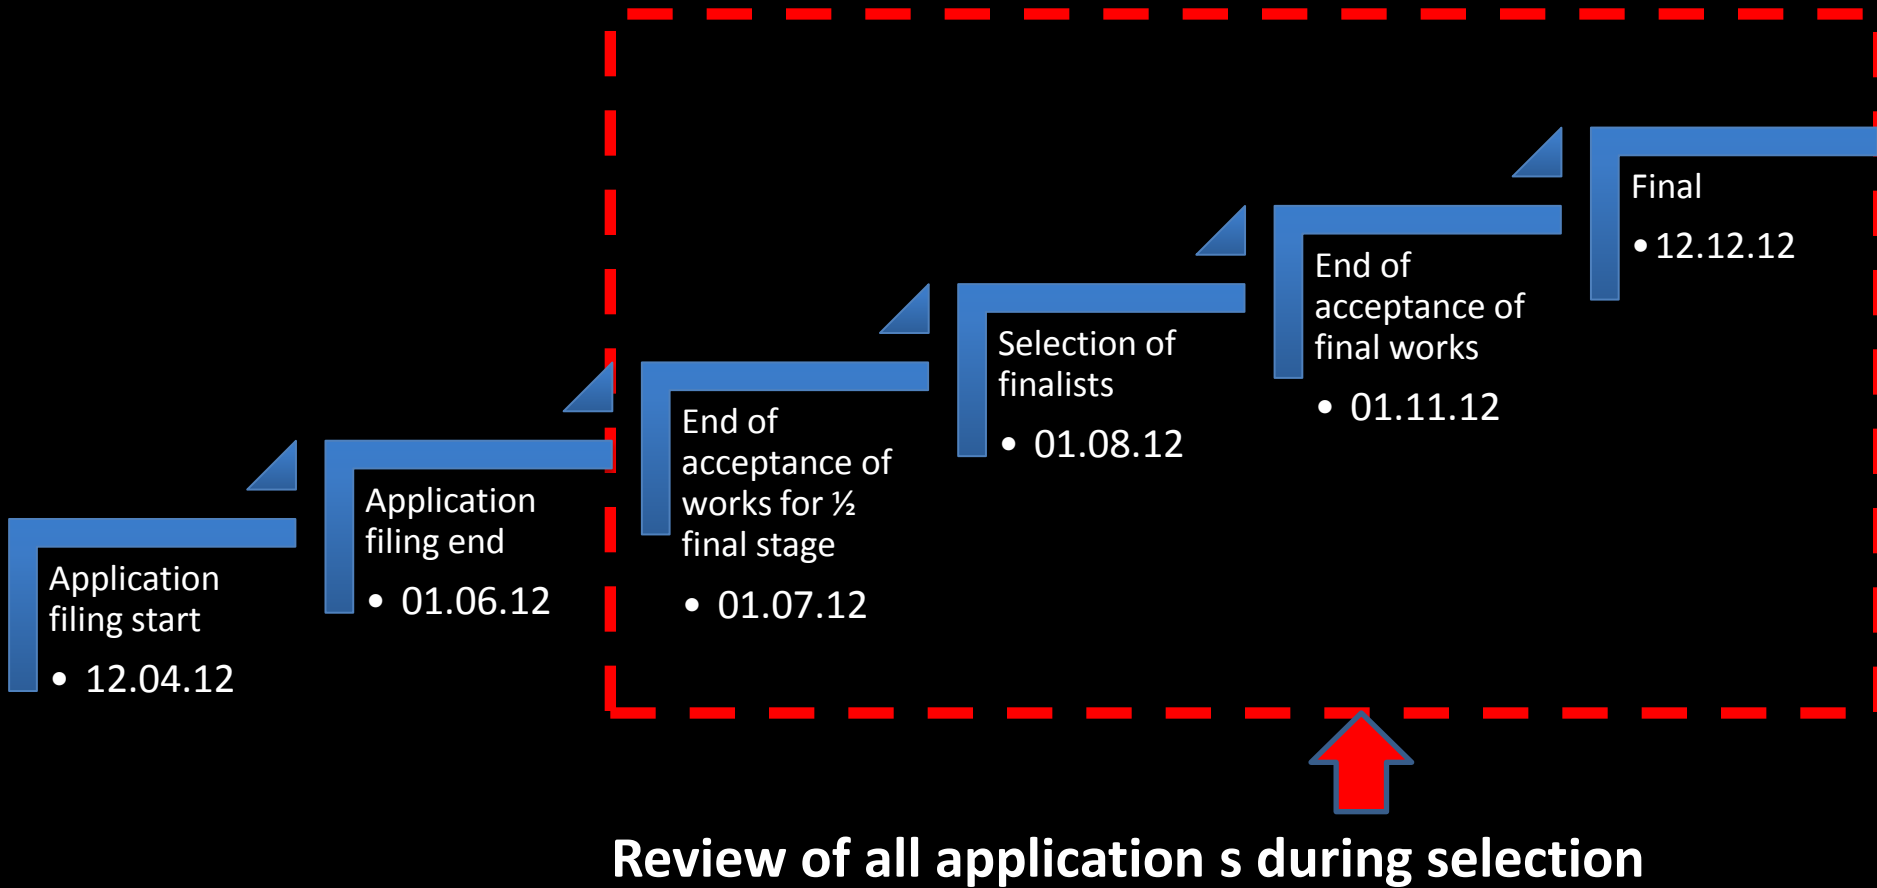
Application filing start
• 12.04.12

Application filing end
• 01.06.12

End of acceptance of works for ½ final stage
• 01.07.12

Selection of finalists
• 01.08.12

End of acceptance of final works
• 01.11.12

Final
• 12.12.12

Review of all application s during selection